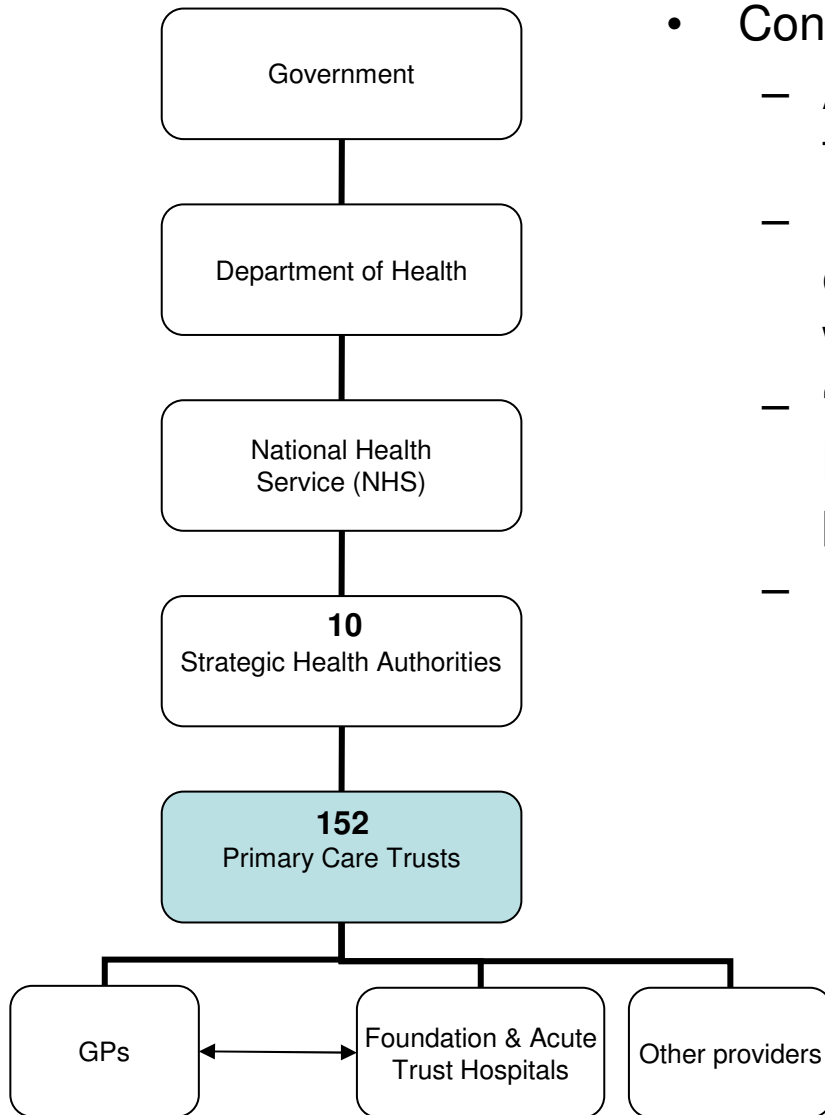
Government

Department of Health

National Health Service (NHS)

**10**
Strategic Health Authorities

**152**
Primary Care Trusts

GPs

Foundation & Acute Trust Hospitals

Other providers

• Con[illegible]

– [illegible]

– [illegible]

– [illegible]

– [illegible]